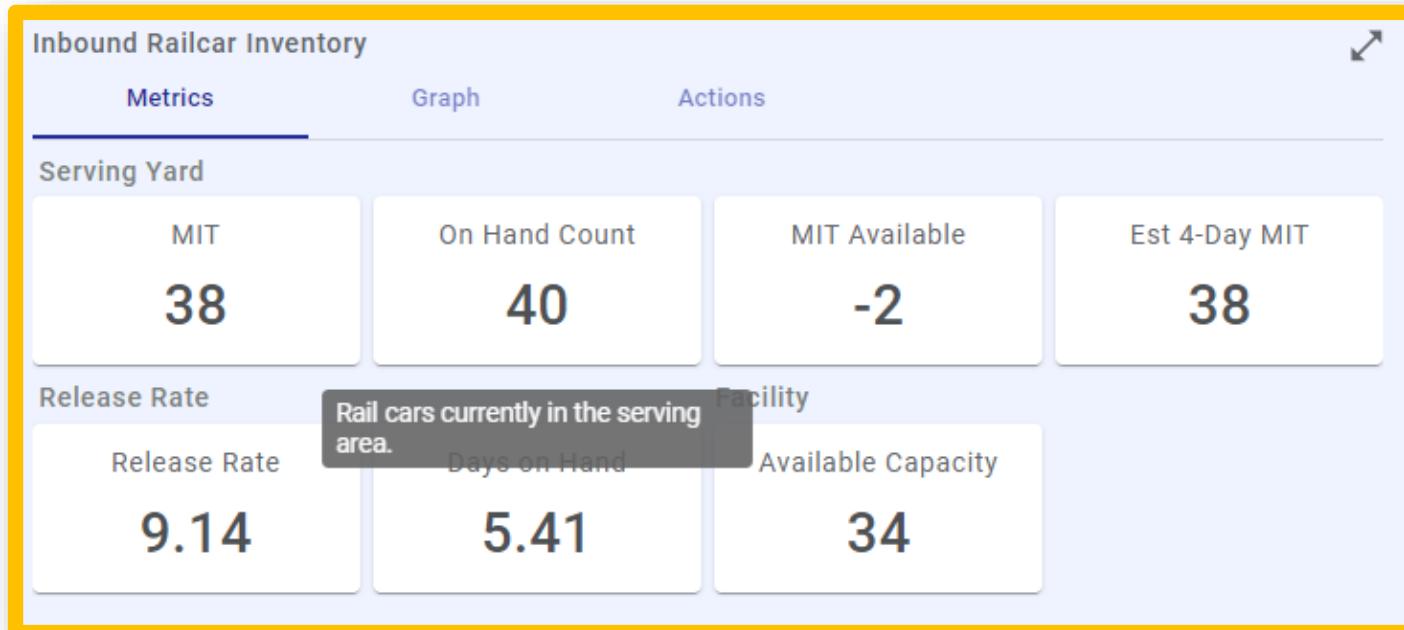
Inbound Railcar Inventory

Metrics Graph Actions

Serving Yard

MIT
38

On Hand Count
40

MIT Available
-2

Est 4-Day MIT
38

Release Rate

Rail cars currently in the serving area.

Facility

Release Rate
9.14

Days on Hand
5.41

Available Capacity
34